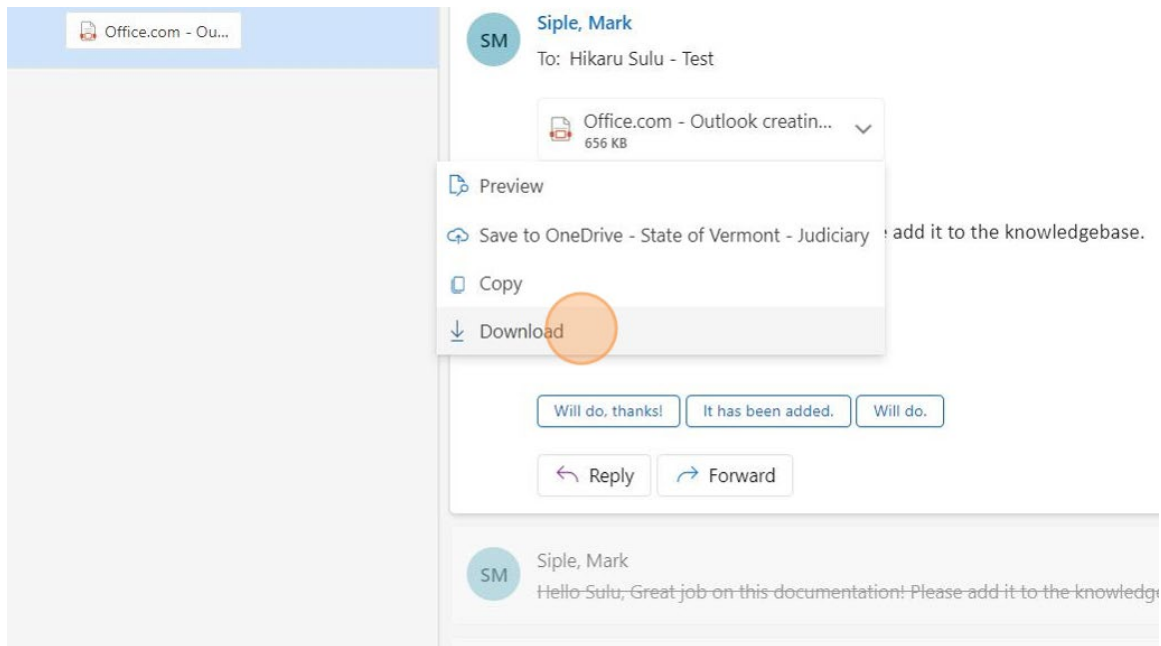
Office.com - Ou...

SM

Siple, Mark

To: Hikaru Sulu - Test

Office.com - Outlook creatin...
656 KB

Preview

Save to OneDrive - State of Vermont - Judiciary

add it to the knowledgebase.

Copy

Download

Will do, thanks!

It has been added.

Will do.

Reply

Forward

SM

Siple, Mark

Hello Sulu, Great job on this documentation! Please add it to the knowledg